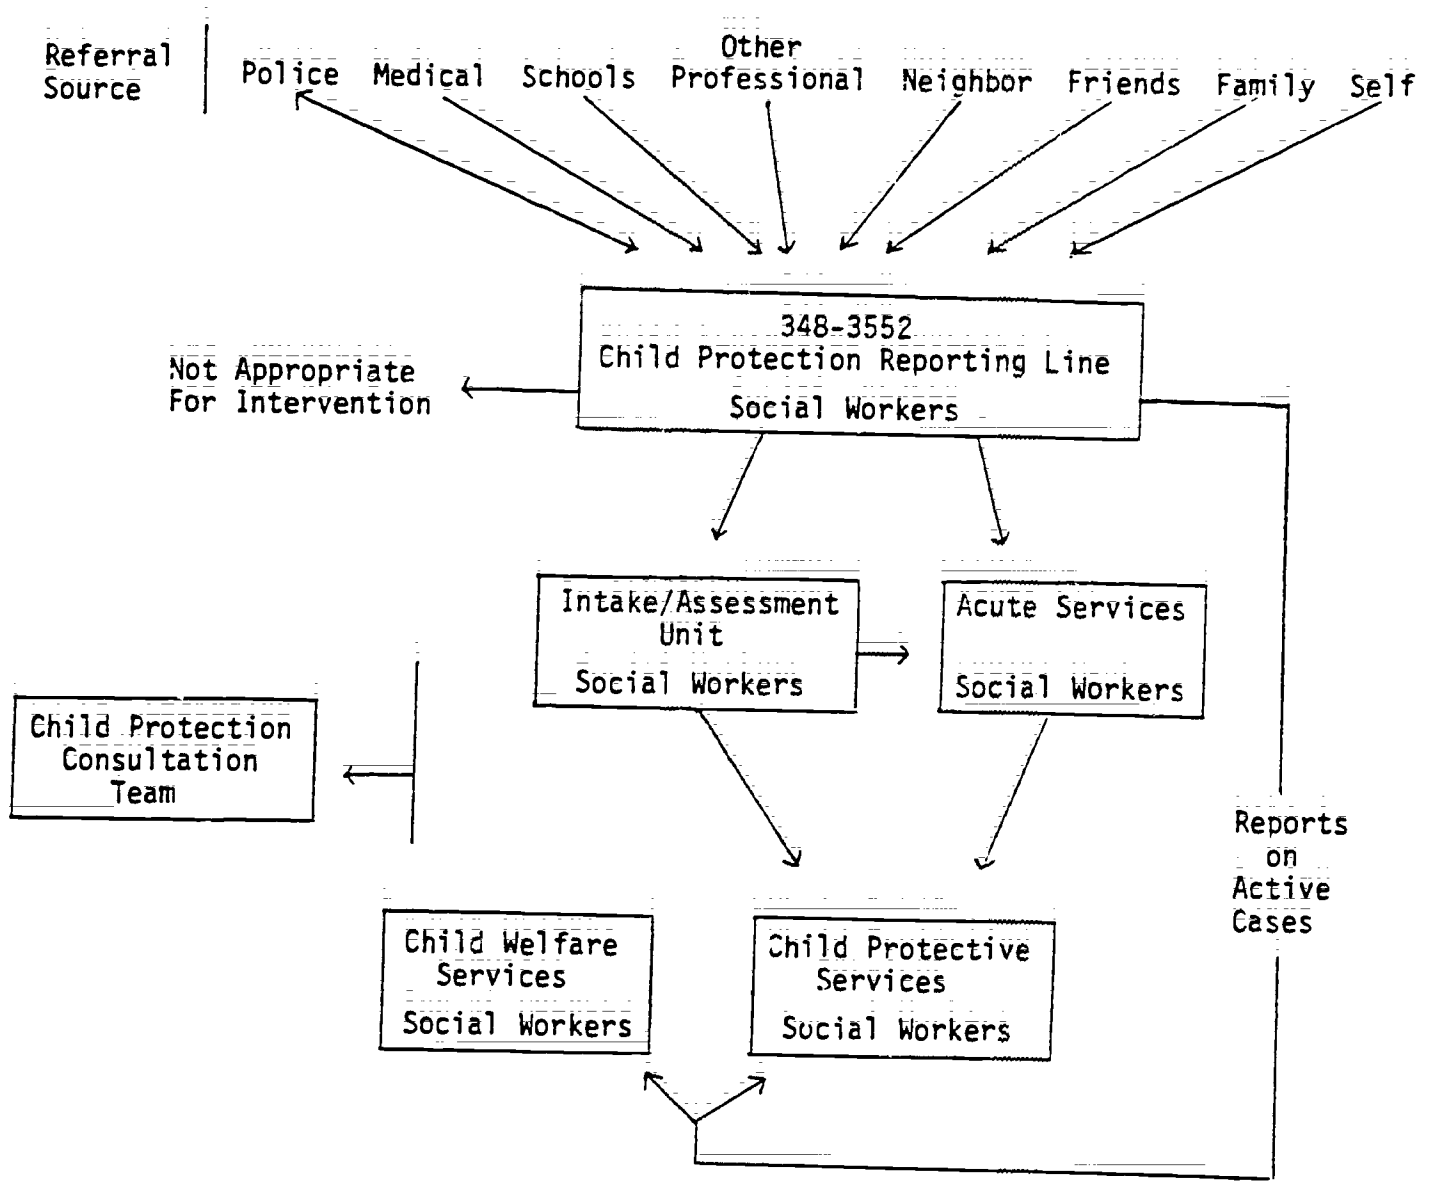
Referral Source

Police Medical Schools Other Professional Neighbor Friends Family Self

348-3552
Child Protection Reporting Line
Social Workers

Not Appropriate For Intervention

Intake/Assessment Unit
Social Workers

Acute Services
Social Workers

Child Protection Consultation Team

Reports on Active Cases

Child Welfare Services
Social Workers

Child Protective Services
Social Workers